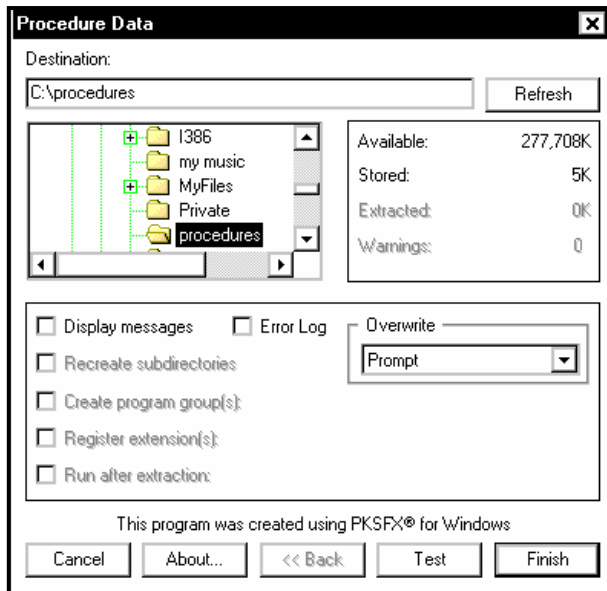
Procedure Data

Destination:

C:\procedures

Refresh

I386
my music
MyFiles
Private
procedures

| | |
|---|---|
| Available: | 277,708K |
| Stored: | 5K |
| Extracted: | 0K |
| Warnings: | 0 |

Display messages

Error Log

Overwrite

Prompt

Recreate subdirectories

Create program group(s):

Register extension(s):

Run after extraction:

This program was created using PKSFX® for Windows

Cancel

About...

<< Back

Test

Finish